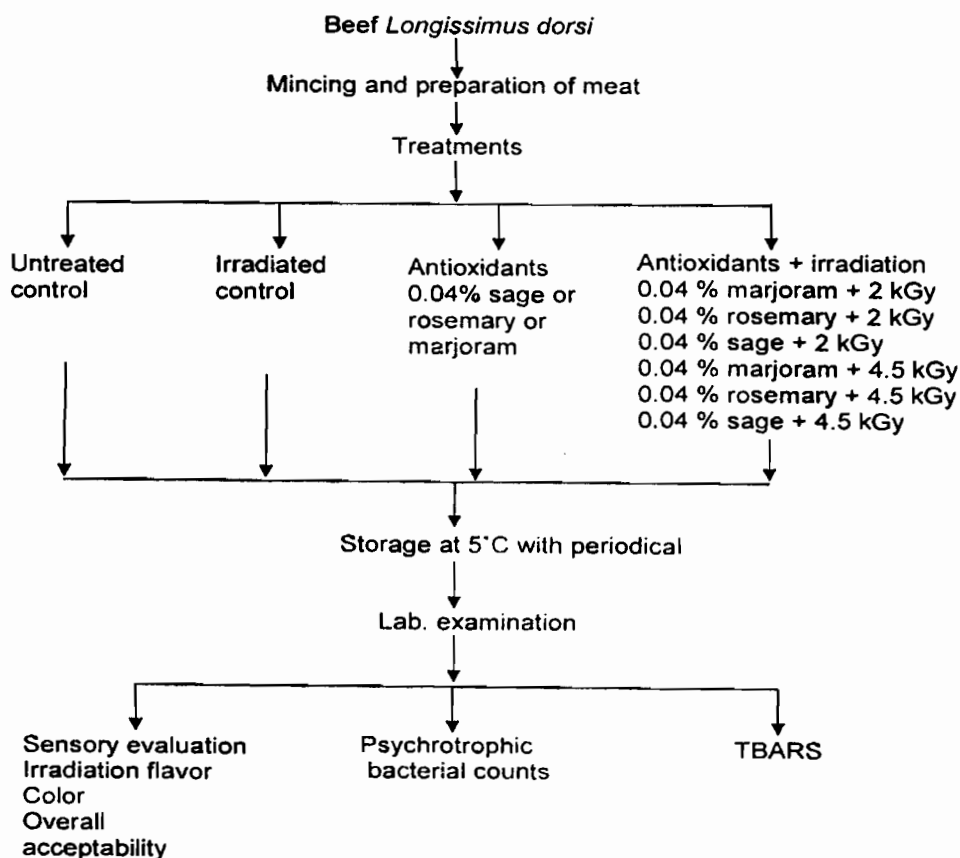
Beef Longissimus dorsi

Mincing and preparation of meat

Treatments

Untreated control

Irradiated control

Antioxidants 0.04% sage or rosemary or marjoram

Antioxidants + irradiation
0.04 % marjoram + 2 kGy
0.04 % rosemary + 2 kGy
0.04 % sage + 2 kGy
0.04 % marjoram + 4.5 kGy
0.04 % rosemary + 4.5 kGy
0.04 % sage + 4.5 kGy

Storage at 5°C with periodical

Lab. examination

Sensory evaluation
Irradiation flavor
Color
Overall acceptability

Psychrotrophic bacterial counts

TBARS